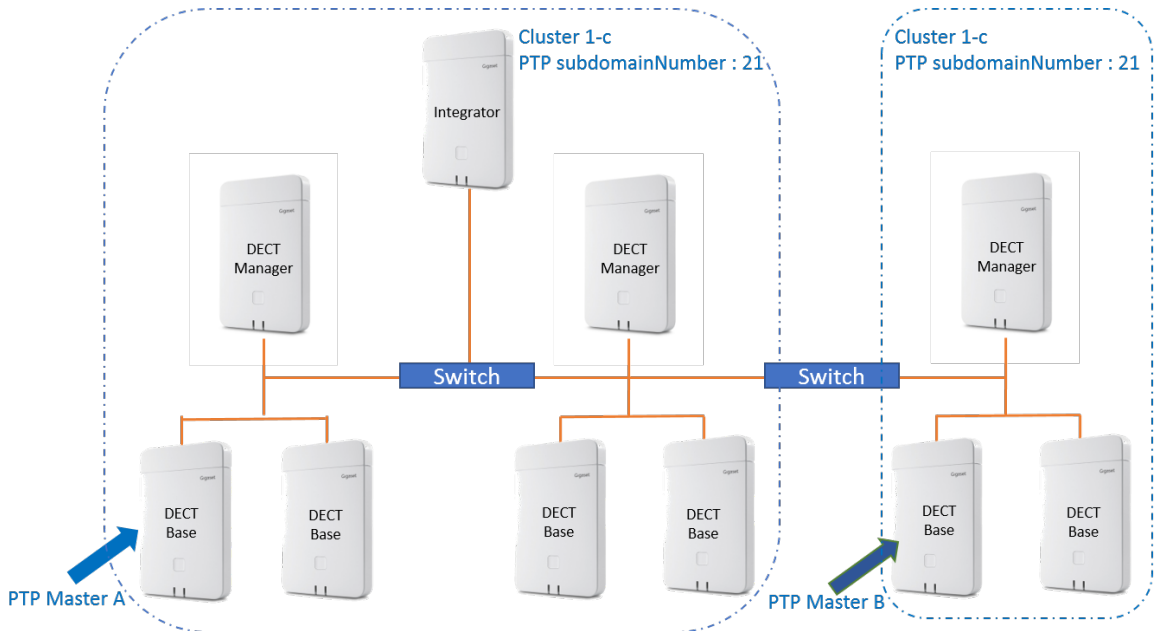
Cluster 1-c
PTP subdomainNumber : 21

Integrator

DECT Manager

DECT Manager

Switch

Switch

DECT Base

DECT Base

DECT Base

DECT Base

PTP Master A

Cluster 1-c
PTP subdomainNumber : 21

DECT Manager

DECT Base

DECT Base

PTP Master B